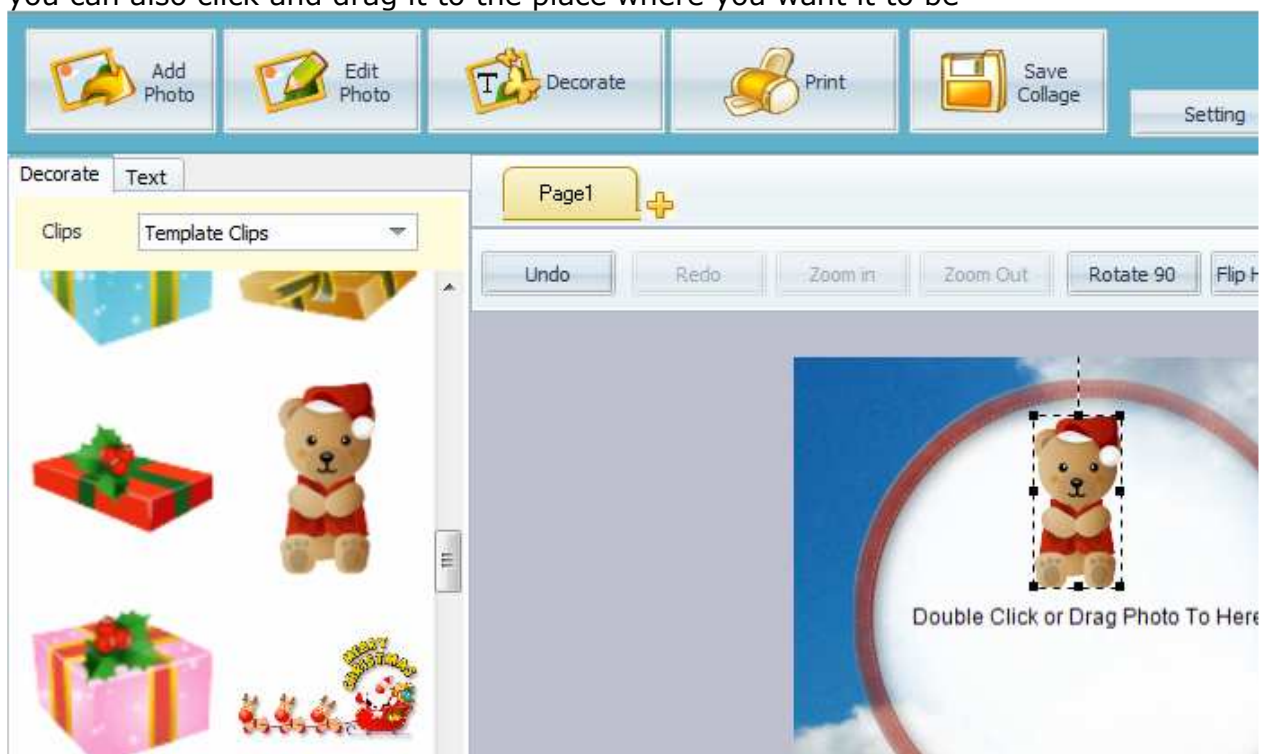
you can also click and drag it to the place where you want it to be

Add Photo
Edit Photo
Decorate
Print
Save Collage
Setting

Decorate
Text
Clips
Template Clips

Page1

Undo
Redo
Zoom in
Zoom Out
Rotate 90
Flip H

MERRY CHRISTMAS

Double Click or Drag Photo To Here